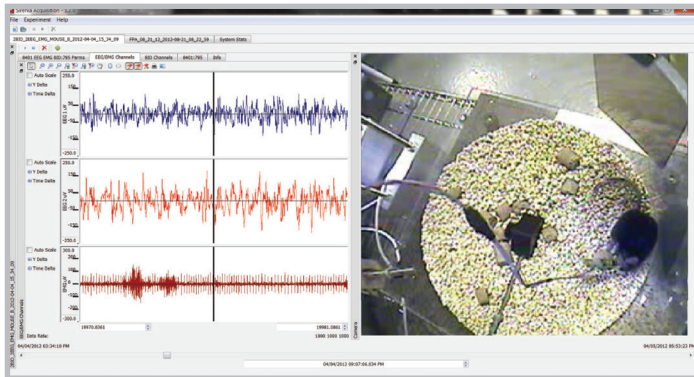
Sirenia Acquisition

File Experiment Help

2EEG_1EMG_MOUSE_B_2012-04-04_15_34_09

FPA_08_21_42_2012-08-21_08_22_59

System Stats

8401 EEG EMG 8ID-705 Params

EEG/EMG Channels

EEG Channels

8401-705

Info

Auto Scale

Y Delta

Time Delta

250.0

EEG1 uV

-250.0

Auto Scale

Y Delta

Time Delta

250.0

EEG2 uV

-250.0

Auto Scale

Y Delta

Time Delta

300.0

EMG uV

-300.0

19970.8581

19981.0801

1000 1000 1000

Data Rate:

04/04/2012 03:34:10 PM

04/05/2012 09:07:00.034 PM

04/05/2012 05:53:22 PM

2EEG_1EMG_MOUSE_B_2012-04-04_15_34_09

Camera